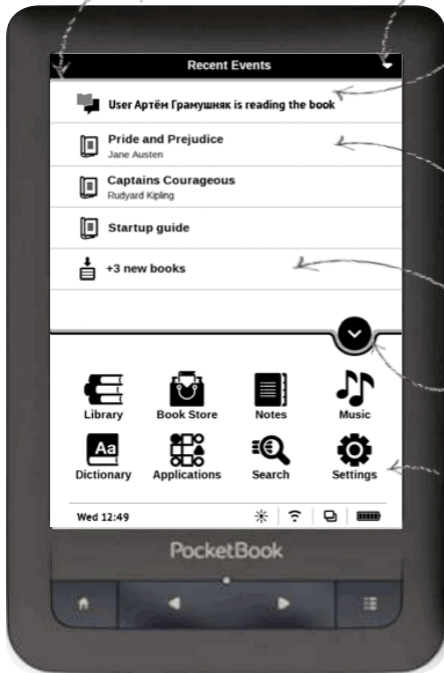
Recent Events

User Артём Грамушняк is reading the book

Pride and Prejudice
Jane Austen

Captains Courageous
Rudyard Kipling

Startup guide

+3 new books

Library
Book Store
Notes
Music
Dictionary
Applications
Search
Settings

Wed 12:49

PocketBook